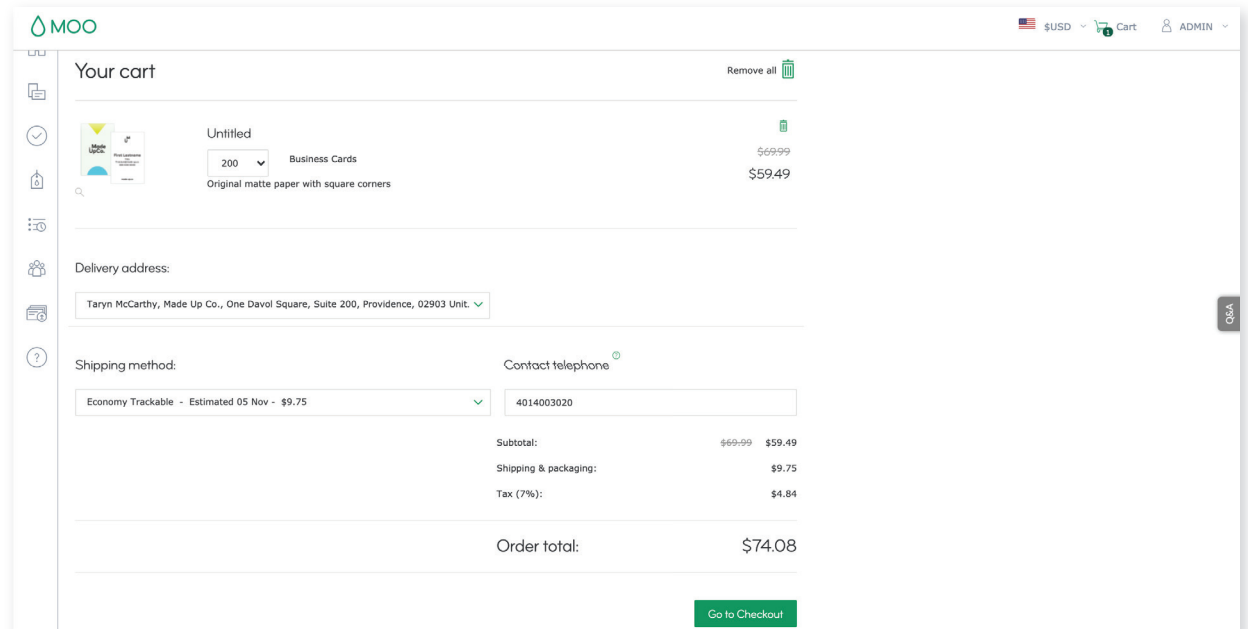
MOO

$USD Cart ADMIN

Your cart

Remove all

Made Up Co.

Untitled

200 Business Cards

Original matte paper with square corners

$69.99

$59.49

Delivery address:

Taryn McCarthy, Made Up Co., One Davol Square, Suite 200, Providence, 02903 Unit.

Q&A

Shipping method:

Economy Trackable - Estimated 05 Nov - $9.75

Contact telephone

4014003020

Subtotal: $69.99 $59.49

Shipping & packaging: $9.75

Tax (7%): $4.84

Order total: $74.08

Go to Checkout